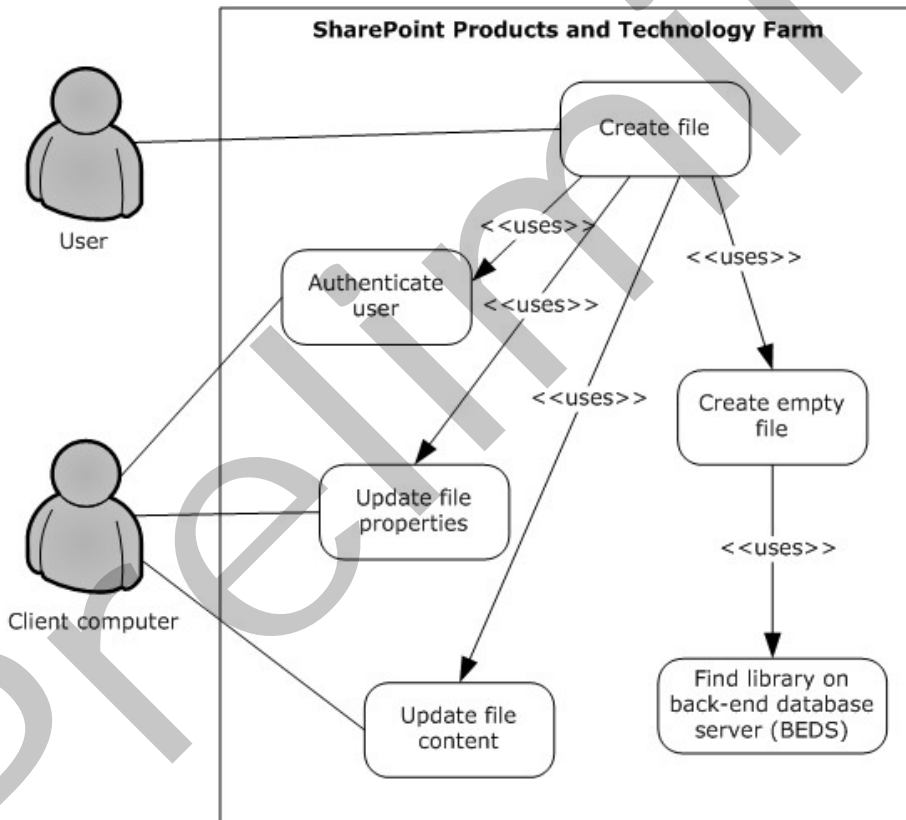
SharePoint Products and Technology Farm

User

Create file

<<uses>>

<<uses>>

Authenticate user

<<uses>>

<<uses>>

Create empty file

Client computer

Update file properties

<<uses>>

Find library on back-end database server (BEDS)

Update file content

Preliminary